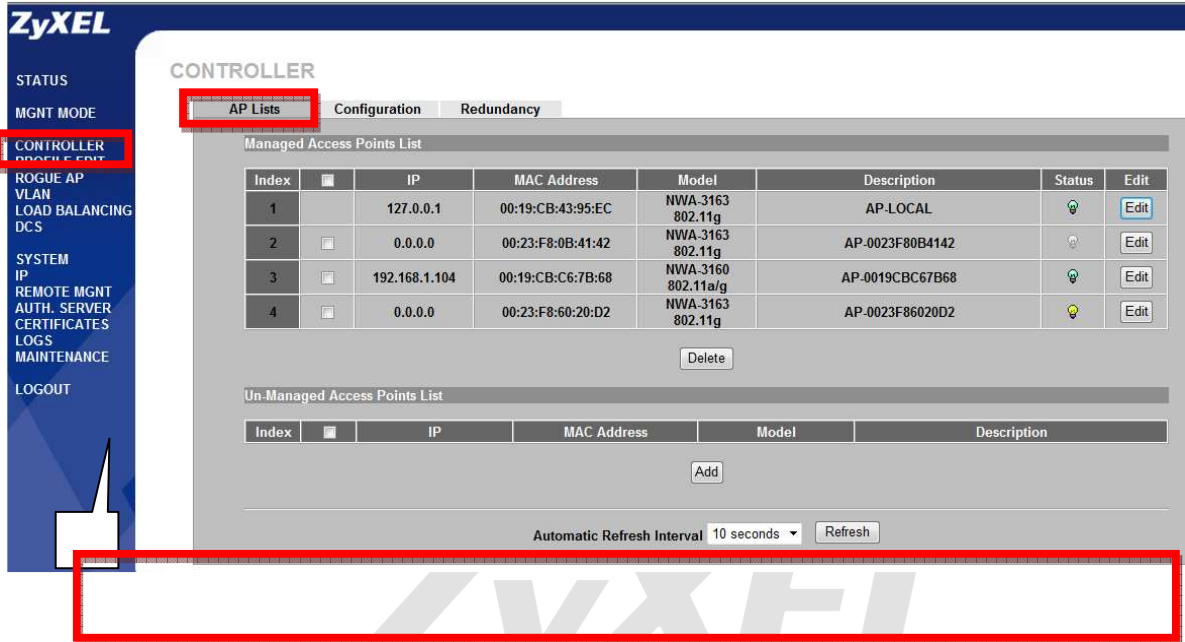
ZyXEL

STATUS
MGNT MODE
CONTROLLER
PROFILE EDIT
ROGUE AP
VLAN
LOAD BALANCING
DCS

SYSTEM
IP
REMOTE MGNT
AUTH. SERVER
CERTIFICATES
LOGS
MAINTENANCE

LOGOUT

CONTROLLER

AP Lists | Configuration | Redundancy

Managed Access Points List

| Index | | IP | MAC Address | Model | Description | Status | Edit |
|---|---|---|---|---|---|---|---|
| 1 | | 127.0.0.1 | 00:19:CB:43:95:EC | NWA-3163 802.11g | AP-LOCAL | | Edit |
| 2 | | 0.0.0.0 | 00:23:F8:0B:41:42 | NWA-3163 802.11g | AP-0023F80B4142 | | Edit |
| 3 | | 192.168.1.104 | 00:19:CB:C6:7B:68 | NWA-3160 802.11a/g | AP-0019CBC67B68 | | Edit |
| 4 | | 0.0.0.0 | 00:23:F8:60:20:D2 | NWA-3163 802.11g | AP-0023F86020D2 | | Edit |

Delete

Un-Managed Access Points List

| Index | | IP | MAC Address | Model | Description |
|---|---|---|---|---|---|

Add

Automatic Refresh Interval 10 seconds Refresh

ZyXEL